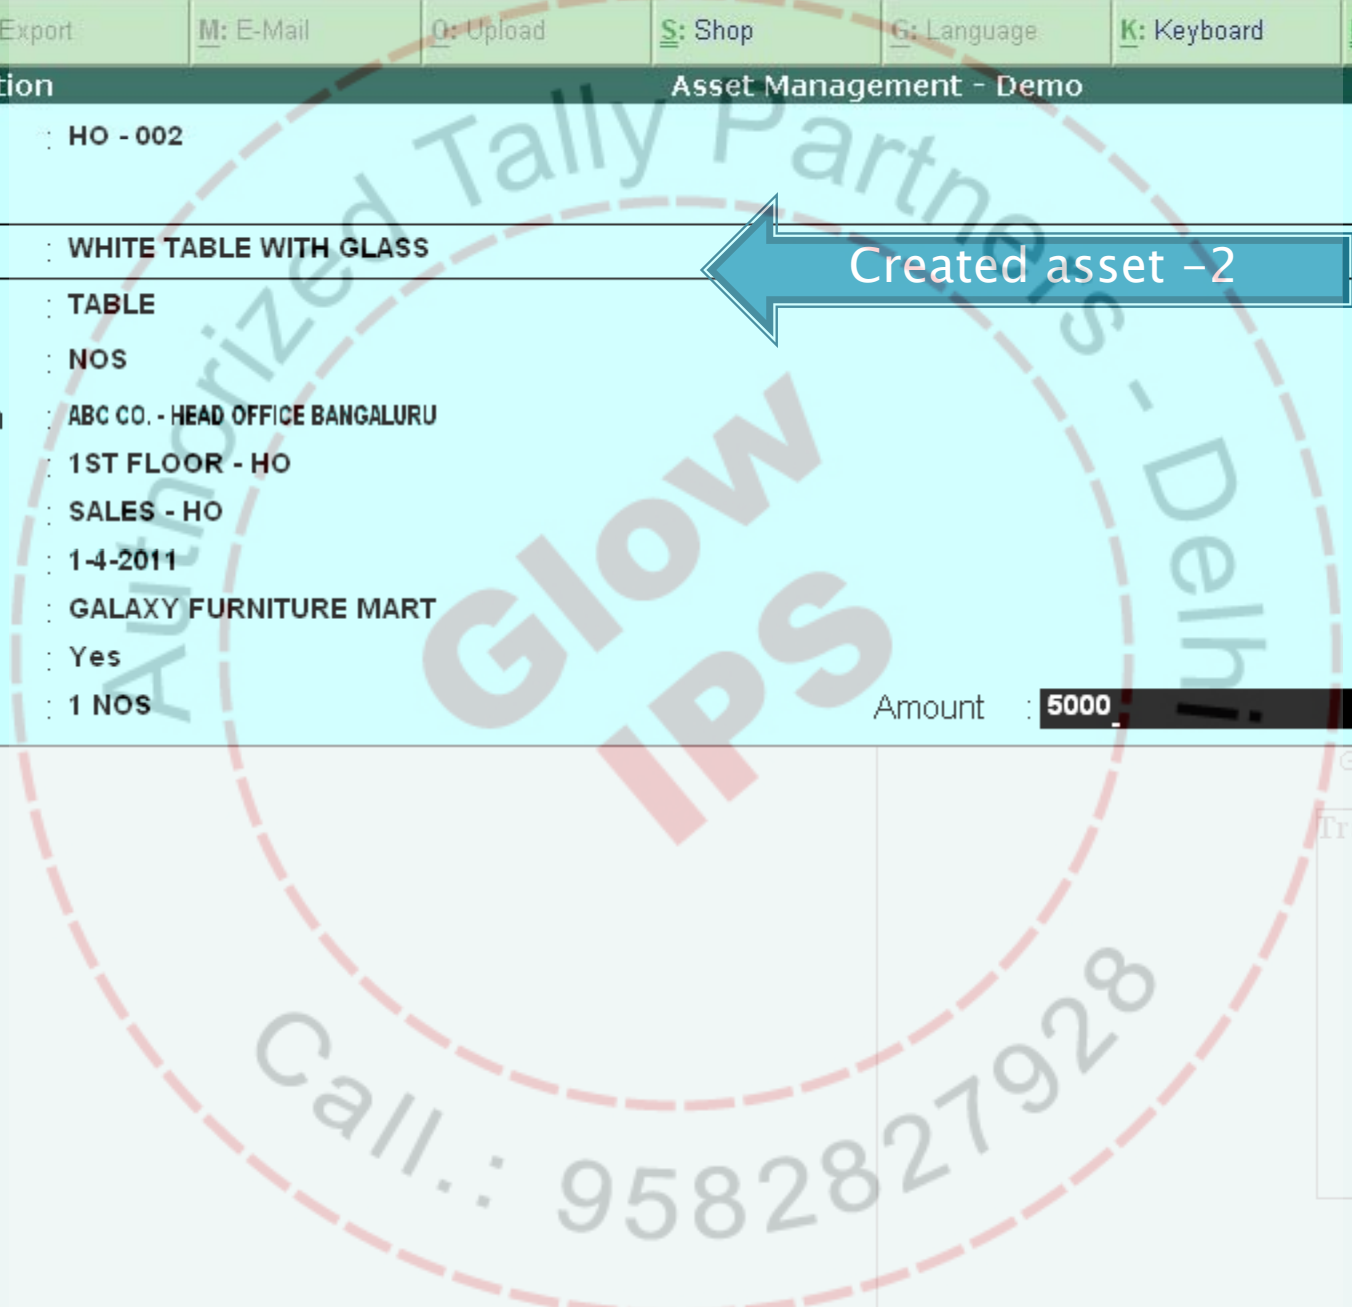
Export | M: E-Mail | O: Upload | S: Shop | G: Language | K: Keyboard

tion    Asset Management - Demo

: HO - 002

: WHITE TABLE WITH GLASS

Created asset -2

: TABLE

: NOS

: ABC CO. - HEAD OFFICE BANGALURU

: 1ST FLOOR - HO

: SALES - HO

: 1-4-2011

: GALAXY FURNITURE MART

: Yes

: 1 NOS

Amount : 5000

Authorized Tally Partners - Delhi

Glow IPS

Call.: 9582827928